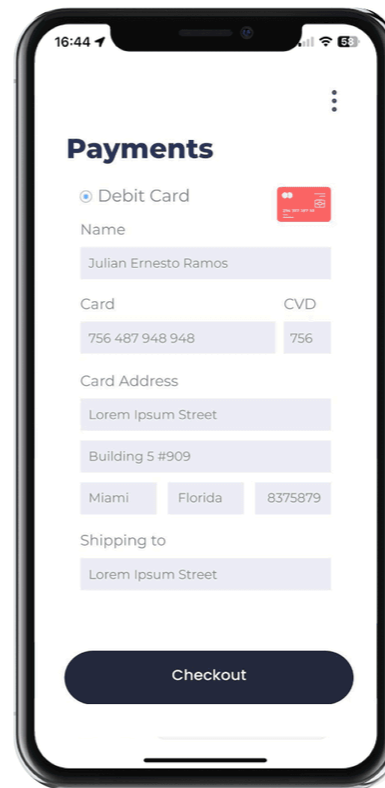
16:44 58

Payments

Debit Card

Name

Julian Ernesto Ramos

Card

756 487 948 948

CVD

756

Card Address

Lorem Ipsum Street

Building 5 #909

Miami

Florida

8375879

Shipping to

Lorem Ipsum Street

Checkout